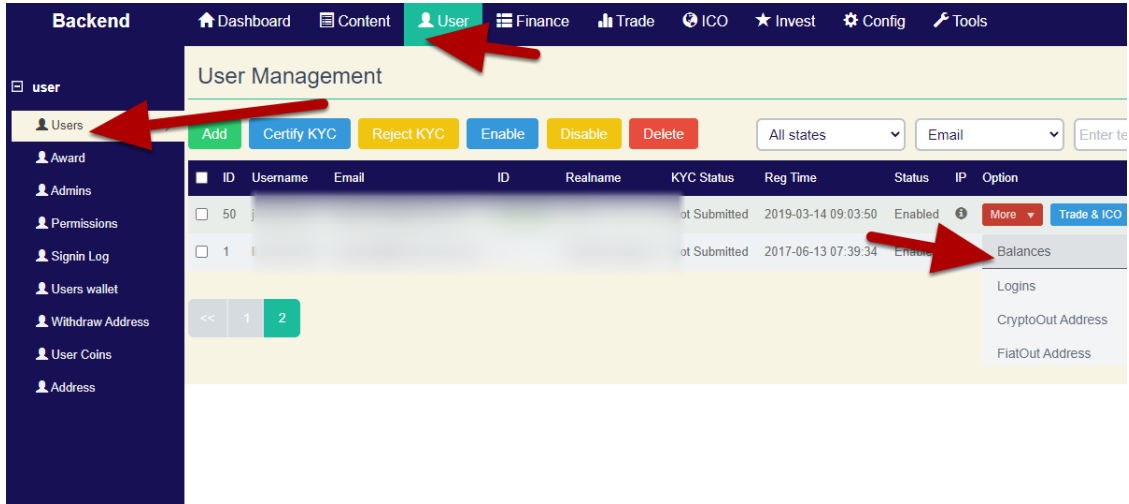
Backend

Dashboard Content User Finance Trade ICO Invest Config Tools

user

Users
Award
Admins
Permissions
Signin Log
Users wallet
Withdraw Address
User Coins
Address

User Management

Add Certify KYC Reject KYC Enable Disable Delete

All states Email Enter te

| | ID | Username | Email | ID | Realname | KYC Status | Reg Time | Status | IP | Option |
|---|---|---|---|---|---|---|---|---|---|---|
| | 50 | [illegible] | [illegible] | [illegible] | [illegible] | ot Submitted | 2019-03-14 09:03:50 | Enabled | | More Trade & ICO |
| | 1 | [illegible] | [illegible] | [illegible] | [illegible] | ot Submitted | 2017-06-13 07:39:34 | Enable | | |

Balances
Logins
CryptoOut Address
FiatOut Address

<< 1 2